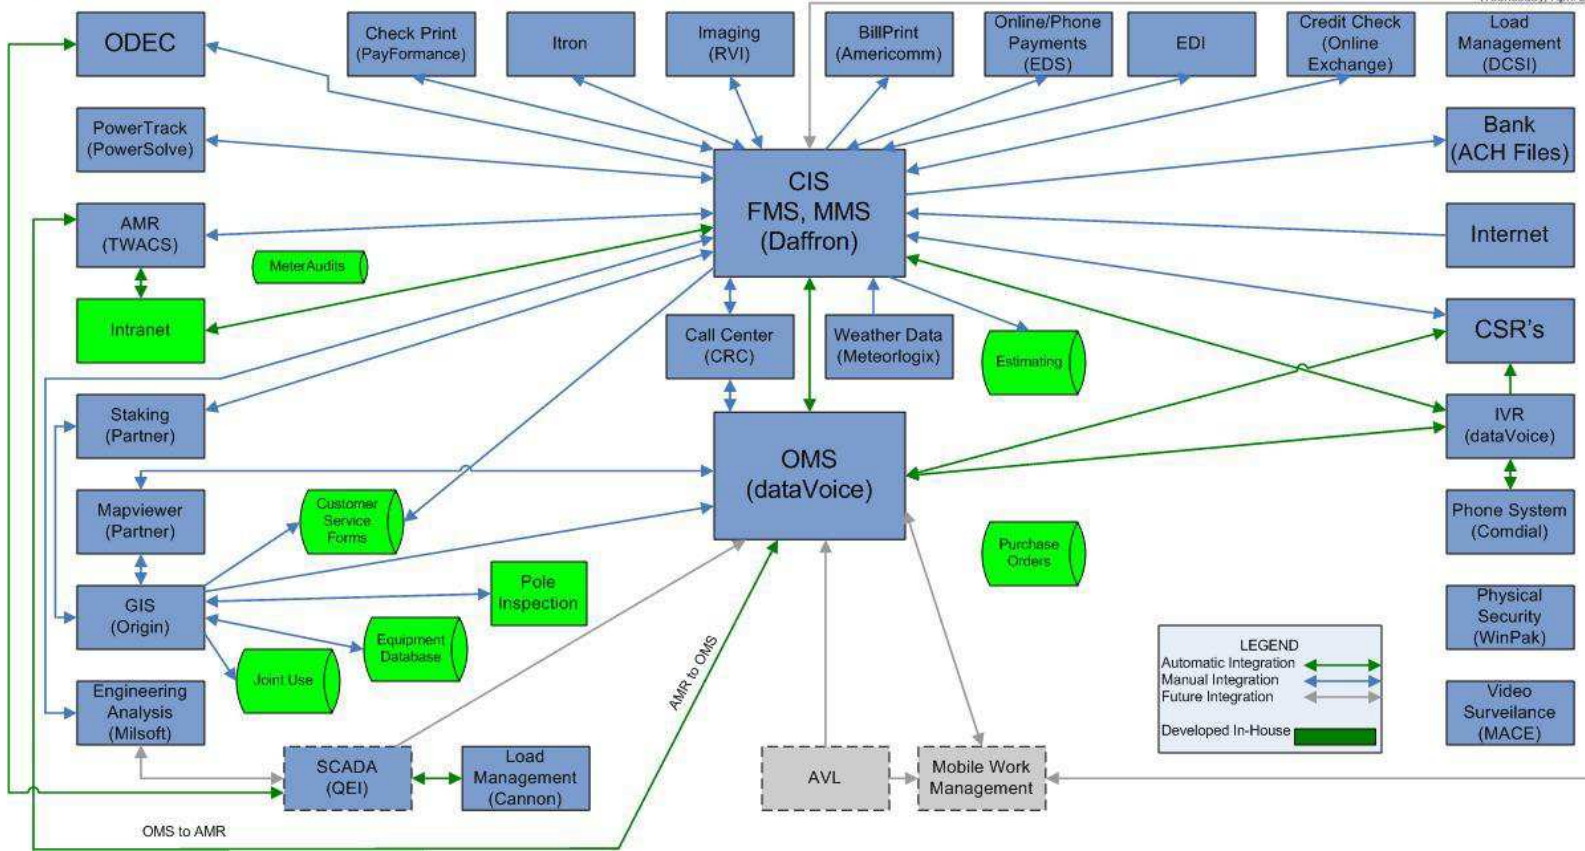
ODEC

Check Print (PayFormance)

Itron

Imaging (RVI)

BillPrint (Americomm)

Online/Phone Payments (EDS)

EDI

Credit Check (Online Exchange)

Load Management (DCSI)

PowerTrack (PowerSolve)

Bank (ACH Files)

CIS FMS, MMS (Daffron)

AMR (TWACS)

Internet

MeterAudits

Intranet

Call Center (CRC)

Weather Data (Meteorlogix)

Estimating

CSR's

Staking (Partner)

IVR (dataVoice)

OMS (dataVoice)

Mapviewer (Partner)

Customer Service Forms

Phone System (Comdial)

Purchase Orders

GIS (Origin)

Pole Inspection

Physical Security (WinPak)

Equipment Database

Joint Use

LEGEND
Automatic Integration
Manual Integration
Future Integration

Developed In-House

Engineering Analysis (Milsoft)

AMR to OMS

Video Surveilance (MACE)

SCADA (QEI)

Load Management (Cannon)

AVL

Mobile Work Management

OMS to AMR